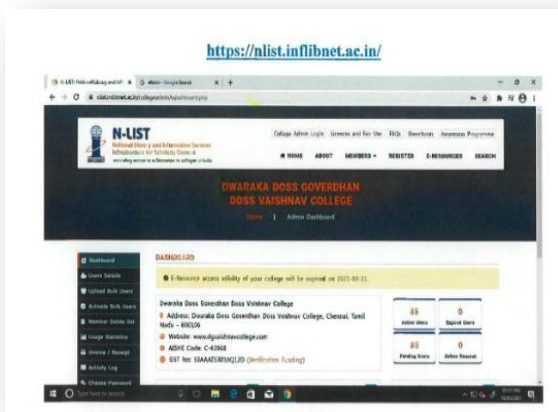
https://nlist.inflibnet.ac.in/

N-LIST National Library and Information Services Infrastructure for Scholarly Content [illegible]

College Admin Login Services and Fair Use FAQs Downloads Awareness Programme

HOME ABOUT MEMBERS REGISTER E-RESOURCES SEARCH

DWARAKA DOSS GOVERDHAN DOSS VAISHNAV COLLEGE

Home | Admin Dashboard

Dashboard
Users Details
Upload Bulk Users
Activate Bulk Users
Member Delete list
Usage Statistics
Invoice / Receipt
Activity Log
Change Password

DASHBOARD

E-Resource access validity of your college will be expired on 2021-08-31.

Dwaraka Doss Goverdhan Doss Vaishnav College
Address: Dwaraka Doss Goverdhan Doss Vaishnav College, Chennai, Tamil Nadu - 600106
Website: www.dgvaishnavcollege.com
AISHE Code: C-42868
GST No: 33AAATD3819Q1ZD (Verification Pending)

85 Active Users
0 Expired Users
85 Pending Users
0 Deliver Request

Type here to search